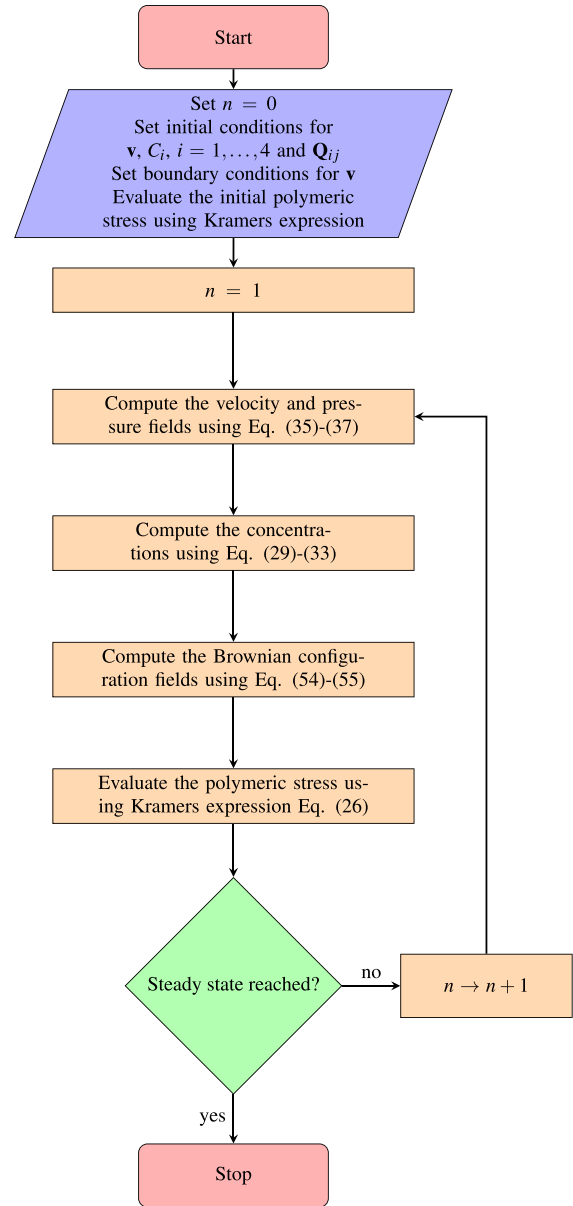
Start

Set $n = 0$
Set initial conditions for
$\mathbf{v}$, $C_i$, $i = 1,\ldots,4$ and $\mathbf{Q}_{ij}$
Set boundary conditions for $\mathbf{v}$
Evaluate the initial polymeric stress using Kramers expression

$n = 1$

Compute the velocity and pressure fields using Eq. (35)-(37)

Compute the concentrations using Eq. (29)-(33)

Compute the Brownian configuration fields using Eq. (54)-(55)

Evaluate the polymeric stress using Kramers expression Eq. (26)

Steady state reached?

no

$n \to n+1$

yes

Stop